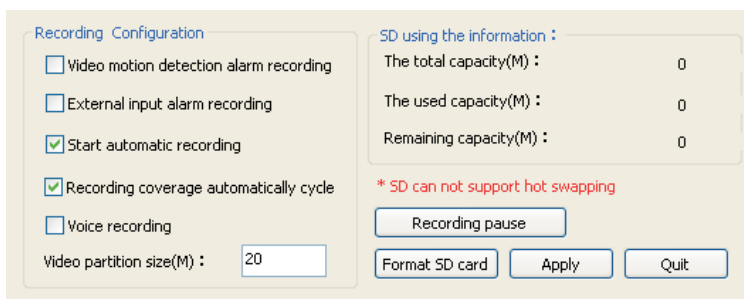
Recording Configuration

Video motion detection alarm recording

External input alarm recording

Start automatic recording

Recording coverage automatically cycle

Voice recording

Video partition size(M)：

20

SD using the information：

The total capacity(M)：

0

The used capacity(M)：

0

Remaining capacity(M)：

0

* SD can not support hot swapping

Recording pause

Format SD card

Apply

Quit